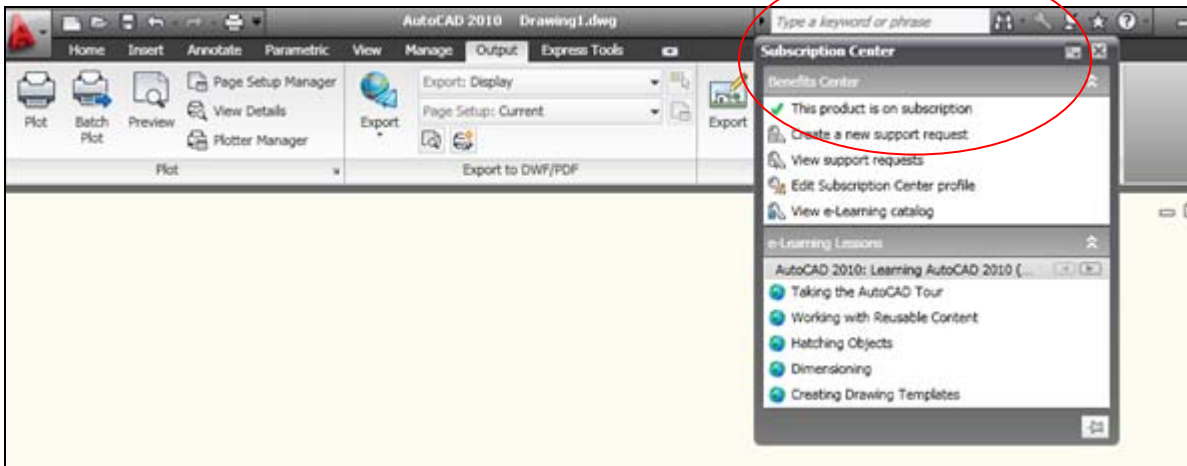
AutoCAD 2010 Drawing1.dwg

Type a keyword or phrase

Home Insert Annotate Parametric View Manage Output Express Tools

Plot Batch Plot Preview

Page Setup Manager
View Details
Plotter Manager

Plot

Export

Export: Display
Page Setup: Current

Export to DWF/PDF

Export

Subscription Center

Benefits Center

This product is on subscription
Create a new support request
View support requests
Edit Subscription Center profile
View e-Learning catalog

e-Learning Lessons

AutoCAD 2010: Learning AutoCAD 2010 (...

Taking the AutoCAD Tour
Working with Reusable Content
Hatching Objects
Dimensioning
Creating Drawing Templates